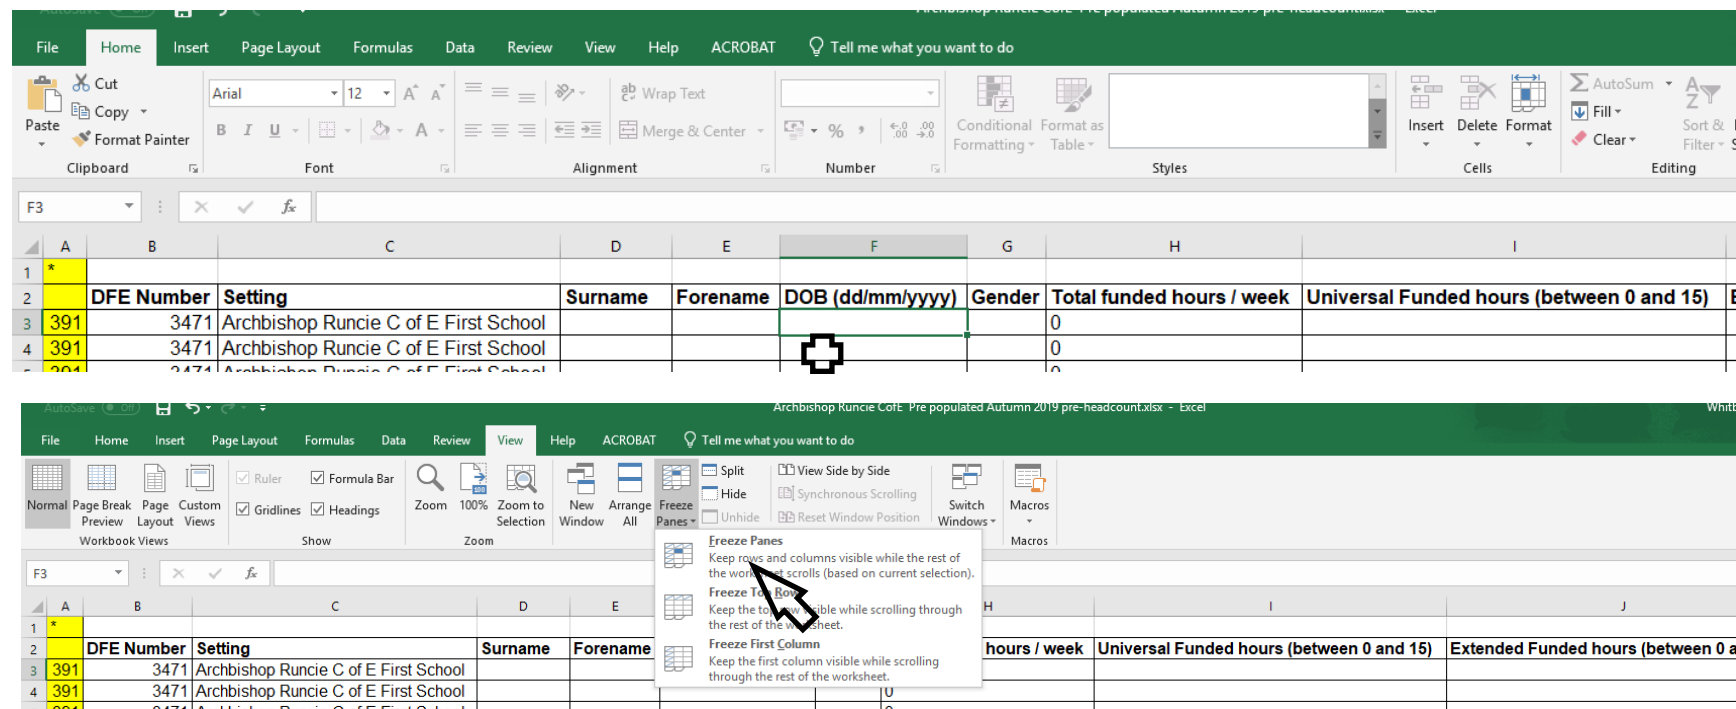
File Home Insert Page Layout Formulas Data Review View Help ACROBAT Tell me what you want to do

Cut
Copy
Paste
Format Painter
Clipboard

Arial 12
B I U
Font

Wrap Text
Merge & Center
Alignment

% ,
Number

Conditional Formatting
Format as Table
Styles

Insert Delete Format
Cells

AutoSum
Fill
Clear
Sort & Filter
Editing

F3

| | A | B | C | D | E | F | G | H | I |
|---|---|---|---|---|---|---|---|---|---|
| 1 | * | | | | | | | | |
| 2 | | DFE Number | Setting | Surname | Forename | DOB (dd/mm/yyyy) | Gender | Total funded hours / week | Universal Funded hours (between 0 and 15) |
| 3 | 391 | 3471 | Archbishop Runcie C of E First School | | | | | 0 | |
| 4 | 391 | 3471 | Archbishop Runcie C of E First School | | | | | 0 | |

AutoSave Off
Archbishop Runcie CofE Pre populated Autumn 2019 pre-headcount.xlsx - Excel
Whit

File Home Insert Page Layout Formulas Data Review View Help ACROBAT Tell me what you want to do

Normal Page Break Preview Page Layout Custom Views
Workbook Views
Ruler Formula Bar
Gridlines Headings
Show
Zoom 100% Zoom to Selection
Zoom
New Window Arrange All Freeze Panes
Split
Hide
Unhide
View Side by Side
Synchronous Scrolling
Reset Window Position
Switch Windows
Macros
Macros

Freeze Panes
Keep rows and columns visible while the rest of the work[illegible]t scrolls (based on current selection).
Freeze To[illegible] Row
Keep the to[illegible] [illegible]ible while scrolling through the rest of the w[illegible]sheet.
Freeze First Column
Keep the first column visible while scrolling through the rest of the worksheet.

F3

| | A | B | C | D | E | H | I | J |
|---|---|---|---|---|---|---|---|---|
| 1 | * | | | | | | | |
| 2 | | DFE Number | Setting | Surname | Forename | hours / week | Universal Funded hours (between 0 and 15) | Extended Funded hours (between 0 a |
| 3 | 391 | 3471 | Archbishop Runcie C of E First School | | | | | |
| 4 | 391 | 3471 | Archbishop Runcie C of E First School | | | 0 | | |